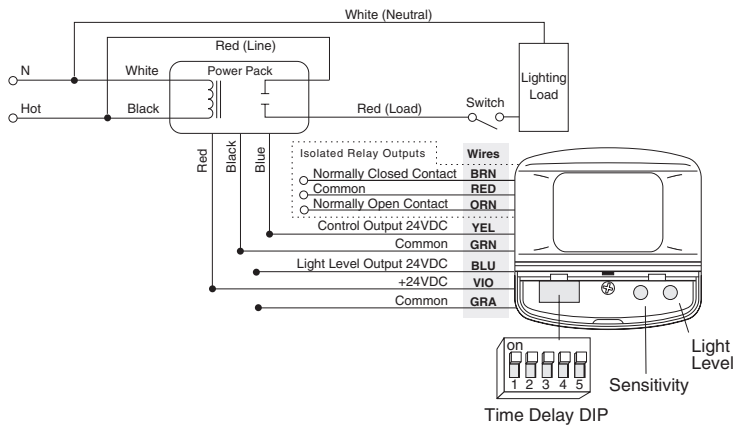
White (Neutral)

Red (Line)

N

White

Power Pack

Lighting Load

Hot

Black

Red (Load)

Switch

Red

Black

Blue

Isolated Relay Outputs

Wires

Normally Closed Contact

BRN

Common

RED

Normally Open Contact

ORN

Control Output 24VDC

YEL

Common

GRN

Light Level Output 24VDC

BLU

+24VDC

VIO

Common

GRA

on

1 2 3 4 5

Time Delay DIP

Sensitivity

Light Level